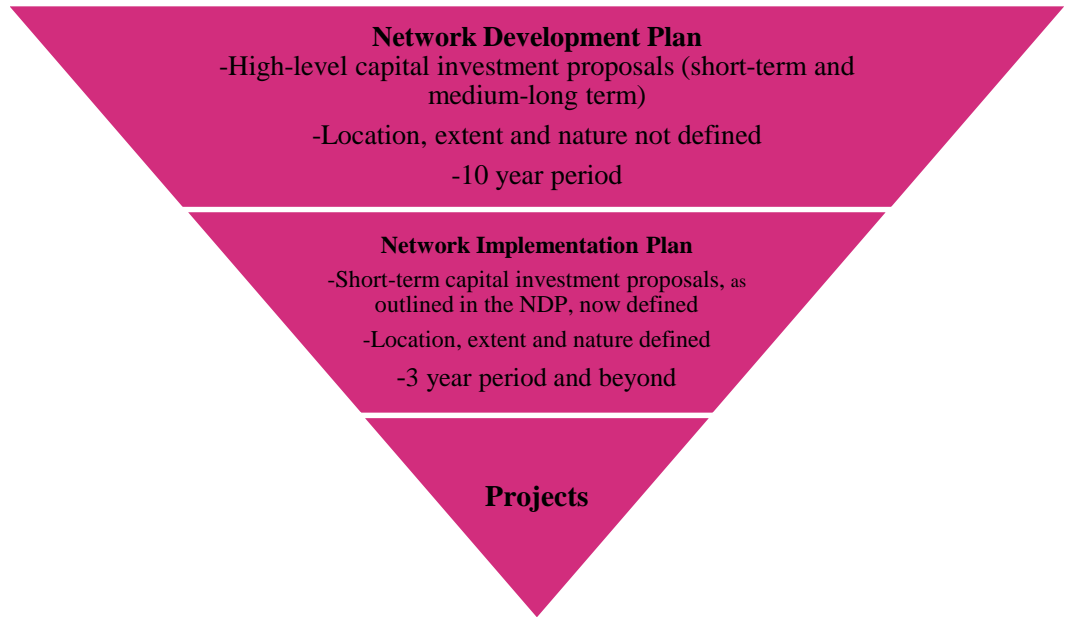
Network Development Plan
-High-level capital investment proposals (short-term and medium-long term)
-Location, extent and nature not defined
-10 year period

Network Implementation Plan
-Short-term capital investment proposals, as outlined in the NDP, now defined
-Location, extent and nature defined
-3 year period and beyond

Projects